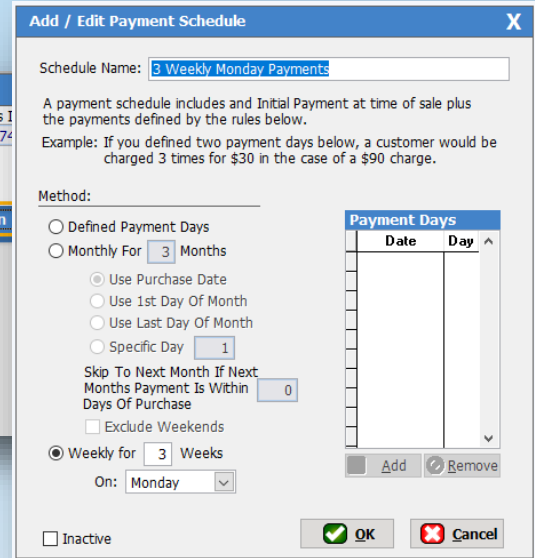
Add / Edit Payment Schedule

X

Schedule Name: 3 Weekly Monday Payments

A payment schedule includes and Initial Payment at time of sale plus the payments defined by the rules below.

Example: If you defined two payment days below, a customer would be charged 3 times for $30 in the case of a $90 charge.

Method:

Defined Payment Days

Monthly For 3 Months

Use Purchase Date

Use 1st Day Of Month

Use Last Day Of Month

Specific Day 1

Skip To Next Month If Next Months Payment Is Within Days Of Purchase 0

Exclude Weekends

Weekly for 3 Weeks

On: Monday

Payment Days

| Date | Day |
|---|---|

Add

Remove

Inactive

OK

Cancel